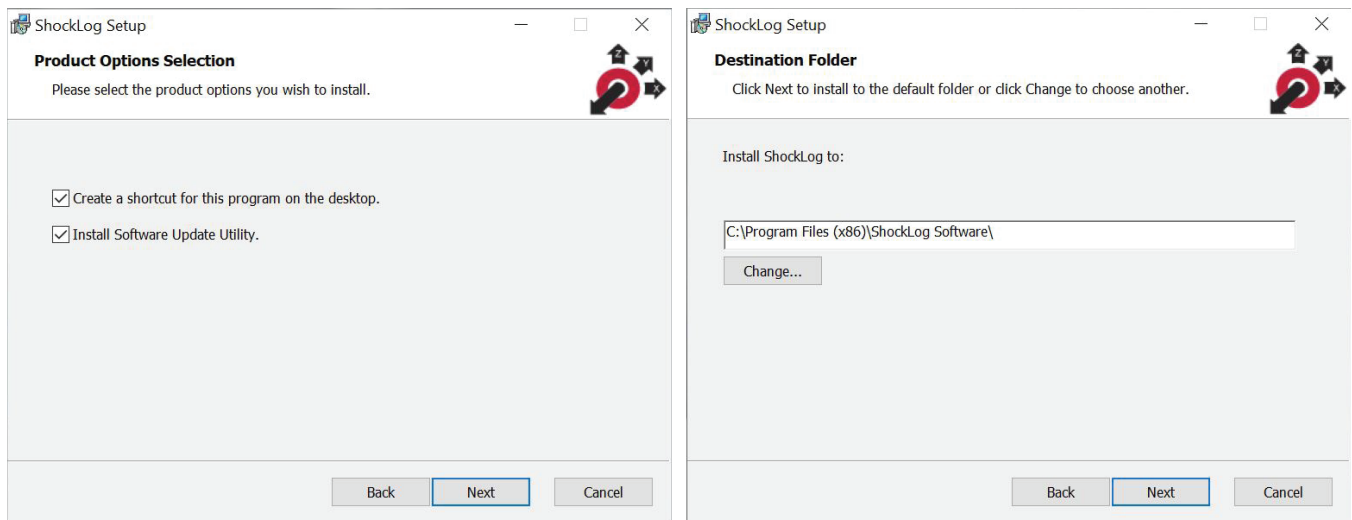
ShockLog Setup

Product Options Selection

Please select the product options you wish to install.

Z Y X

☑ Create a shortcut for this program on the desktop.

☑ Install Software Update Utility.

Back Next Cancel

ShockLog Setup

Destination Folder

Click Next to install to the default folder or click Change to choose another.

Z Y X

Install ShockLog to:

C:\Program Files (x86)\ShockLog Software\

Change...

Back Next Cancel